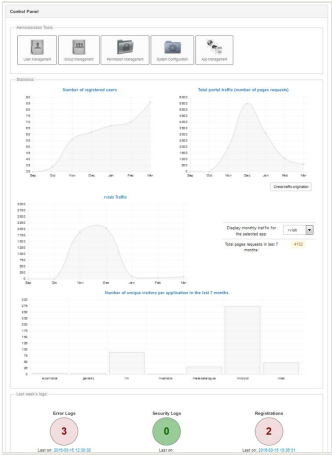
Control Panel

Administration Tools

User management

Group management

Permission management

System Configuration

App management

Statistics

Number of registered users

Total portal traffic (number of pages requests)

Check traffic origination

Display monthly traffic for the selected app:

Total pages requests in last 7 months:

Number of unique visitors per application in the last 7 months

Last week's logs

Error Logs

3

Last on: 2016-03-15 12:35:32

Security Logs

0

Last on:

Registrations

2

Last on: 2016-03-15 10:35:31